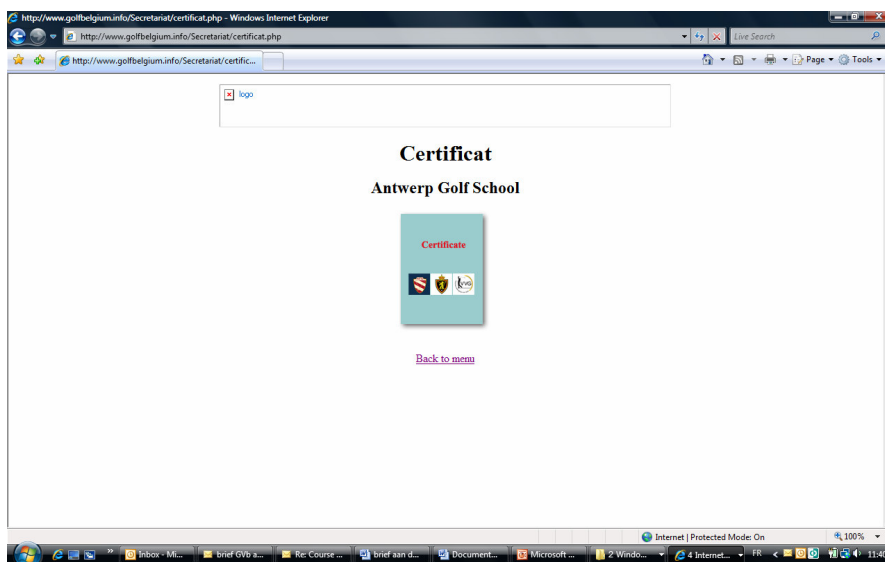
http://www.golfbelgium.info/Secretariat/certificat.php - Windows Internet Explorer

http://www.golfbelgium.info/Secretariat/certificat.php

Live Search

http://www.golfbelgium.info/Secretariat/certific...

Page ▾ Tools ▾

logo

Certificat

Antwerp Golf School

Certificate

Back to menu

Internet | Protected Mode: On

100%

Inbox - Mi... | brief GVb a... | Re: Course ... | brief aan d... | Document... | Microsoft ... | 2 Windo... | 4 Internet... | FR | 11:40